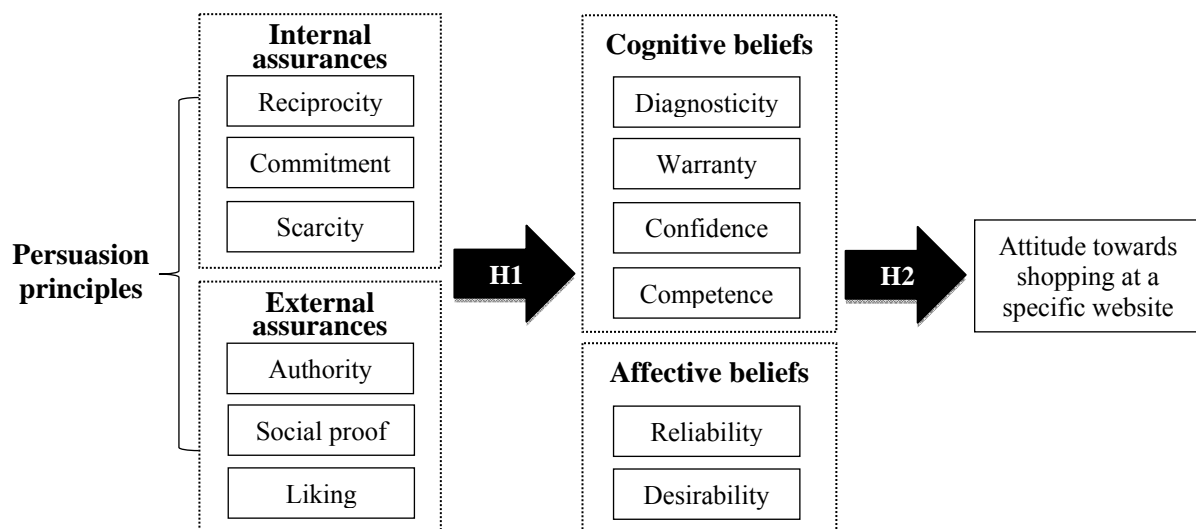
Persuasion principles

Internal assurances

Reciprocity

Commitment

Scarcity

External assurances

Authority

Social proof

Liking

H1

Cognitive beliefs

Diagnosticity

Warranty

Confidence

Competence

Affective beliefs

Reliability

Desirability

H2

Attitude towards shopping at a specific website